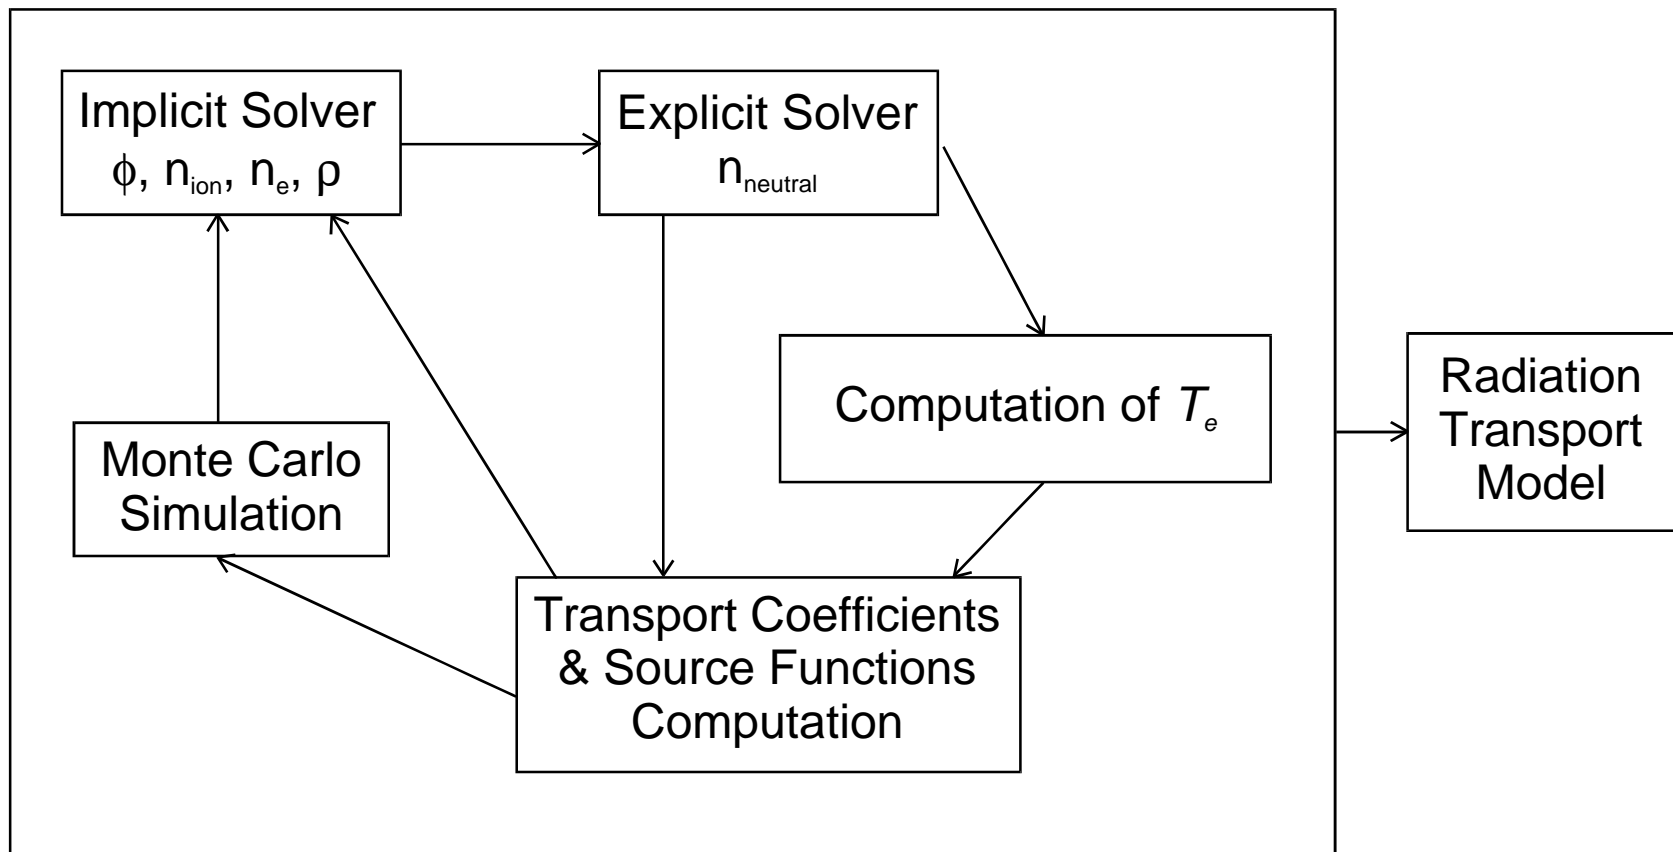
Implicit Solver
$\phi$, $n_{ion}$, $n_e$, $\rho$

Explicit Solver
$n_{neutral}$

Computation of $T_e$

Monte Carlo Simulation

Transport Coefficients & Source Functions Computation

Radiation Transport Model